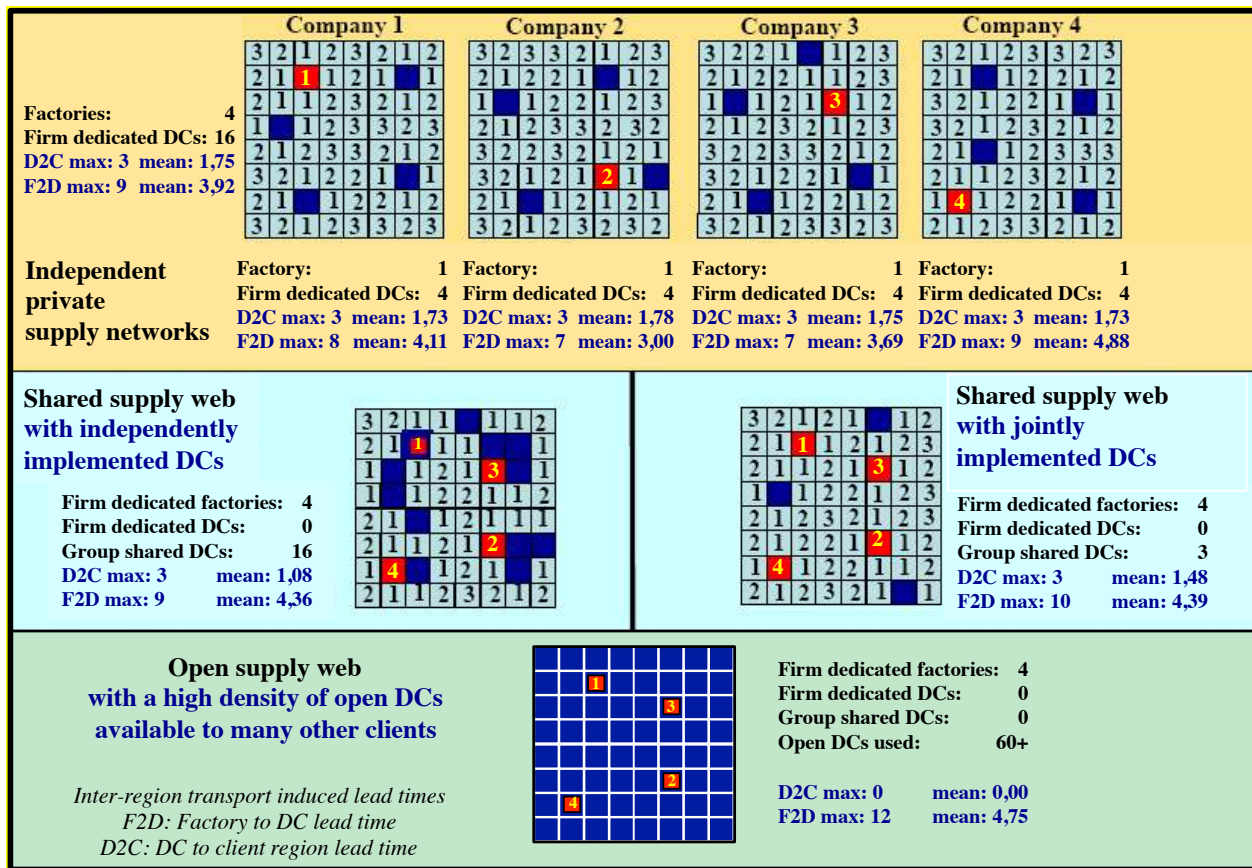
Company 1

| 3 | 2 | 1 | 2 | 3 | 2 | 1 | 2 |
|---|---|---|---|---|---|---|---|
| 2 | 1 | 1 | 1 | 2 | 1 |  | 1 |
| 2 | 1 | 1 | 2 | 3 | 2 | 1 | 2 |
| 1 |  | 1 | 2 | 3 | 3 | 2 | 3 |
| 2 | 1 | 2 | 3 | 3 | 2 | 1 | 2 |
| 3 | 2 | 1 | 2 | 2 | 1 |  | 1 |
| 2 | 1 |  | 1 | 2 | 2 | 1 | 2 |
| 3 | 2 | 1 | 2 | 3 | 3 | 2 | 3 |

Company 2

| 3 | 2 | 3 | 3 | 2 | 1 | 2 | 3 |
|---|---|---|---|---|---|---|---|
| 2 | 1 | 2 | 2 | 1 |  | 1 | 2 |
| 1 |  | 1 | 2 | 2 | 1 | 2 | 3 |
| 2 | 1 | 2 | 3 | 3 | 2 | 3 | 2 |
| 3 | 2 | 2 | 3 | 2 | 1 | 2 | 1 |
| 3 | 2 | 1 | 2 | 1 | 2 | 1 |  |
| 2 | 1 |  | 1 | 2 | 1 | 2 | 1 |
| 3 | 2 | 1 | 2 | 3 | 2 | 3 | 2 |

Company 3

| 3 | 2 | 2 | 1 |  | 1 | 2 | 3 |
|---|---|---|---|---|---|---|---|
| 2 | 1 | 2 | 2 | 1 | 1 | 2 | 3 |
| 1 |  | 1 | 2 | 1 | 3 | 1 | 2 |
| 2 | 1 | 2 | 3 | 2 | 1 | 2 | 3 |
| 3 | 2 | 2 | 3 | 3 | 2 | 1 | 2 |
| 3 | 2 | 1 | 2 | 2 | 1 |  | 1 |
| 2 | 1 |  | 1 | 2 | 2 | 1 | 2 |
| 3 | 2 | 1 | 2 | 3 | 3 | 2 | 3 |

Company 4

| 3 | 2 | 1 | 2 | 3 | 3 | 2 | 3 |
|---|---|---|---|---|---|---|---|
| 2 | 1 |  | 1 | 2 | 2 | 1 | 2 |
| 3 | 2 | 1 | 2 | 2 | 1 |  | 1 |
| 3 | 2 | 1 | 2 | 3 | 2 | 1 | 2 |
| 2 | 1 |  | 1 | 2 | 3 | 3 | 3 |
| 2 | 1 | 1 | 2 | 3 | 2 | 1 | 2 |
| 1 | 4 | 1 | 2 | 2 | 1 |  | 1 |
| 2 | 1 | 2 | 3 | 3 | 2 | 1 | 2 |

Factories: 4
Firm dedicated DCs: 16
D2C max: 3 mean: 1,75
F2D max: 9 mean: 3,92

Independent private supply networks

Factory: 1
Firm dedicated DCs: 4
D2C max: 3 mean: 1,73
F2D max: 8 mean: 4,11

Factory: 1
Firm dedicated DCs: 4
D2C max: 3 mean: 1,78
F2D max: 7 mean: 3,00

Factory: 1
Firm dedicated DCs: 4
D2C max: 3 mean: 1,75
F2D max: 7 mean: 3,69

Factory: 1
Firm dedicated DCs: 4
D2C max: 3 mean: 1,73
F2D max: 9 mean: 4,88

Shared supply web with independently implemented DCs

Firm dedicated factories: 4
Firm dedicated DCs: 0
Group shared DCs: 16
D2C max: 3 mean: 1,08
F2D max: 9 mean: 4,36

| 3 | 2 | 1 | 1 |  | 1 | 1 | 2 |
|---|---|---|---|---|---|---|---|
| 2 | 1 | 1 | 1 | 1 |  |  | 1 |
| 1 |  | 1 | 2 | 1 | 3 |  | 1 |
| 1 |  | 1 | 2 | 2 | 1 | 1 | 2 |
| 2 | 1 |  | 1 | 2 | 1 | 1 | 1 |
| 2 | 1 | 1 | 2 | 1 | 2 |  |  |
| 1 | 4 |  | 1 | 2 | 1 |  | 1 |
| 2 | 1 | 1 | 2 | 3 | 2 | 1 | 2 |

Shared supply web with jointly implemented DCs

| 3 | 2 | 1 | 2 | 1 |  | 1 | 2 |
|---|---|---|---|---|---|---|---|
| 2 | 1 | 1 | 1 | 2 | 1 | 2 | 3 |
| 2 | 1 | 1 | 2 | 1 | 3 | 1 | 2 |
| 1 |  | 1 | 2 | 2 | 1 | 2 | 3 |
| 2 | 1 | 2 | 3 | 2 | 1 | 2 | 3 |
| 2 | 1 | 2 | 2 | 1 | 2 | 1 | 2 |
| 1 | 4 | 1 | 2 | 2 | 1 | 1 | 2 |
| 2 | 1 | 2 | 3 | 2 | 1 |  | 1 |

Firm dedicated factories: 4
Firm dedicated DCs: 0
Group shared DCs: 3
D2C max: 3 mean: 1,48
F2D max: 10 mean: 4,39

Open supply web with a high density of open DCs available to many other clients

1 3 2 4

Firm dedicated factories: 4
Firm dedicated DCs: 0
Group shared DCs: 0
Open DCs used: 60+

D2C max: 0 mean: 0,00
F2D max: 12 mean: 4,75

Inter-region transport induced lead times
F2D: Factory to DC lead time
D2C: DC to client region lead time